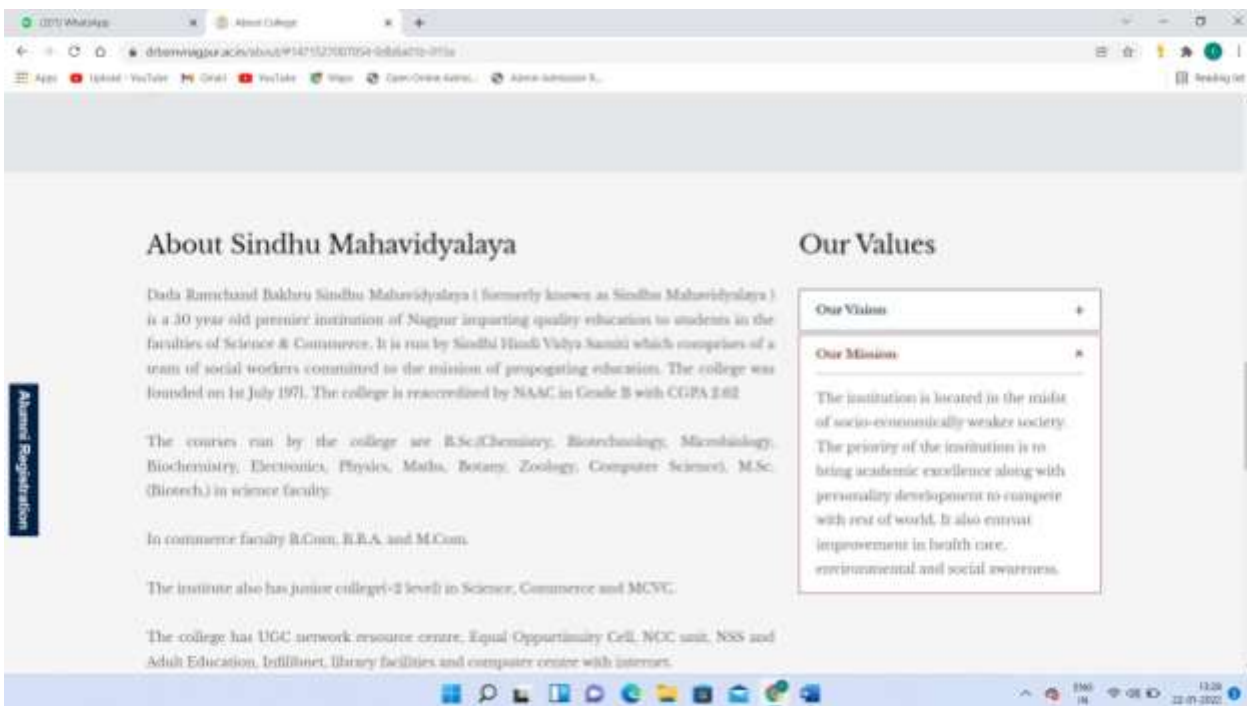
(37) WhatsApp
About College
drbrmnagpur.ac.in/about/#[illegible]
Apps
Upload - YouTube
Gmail
YouTube
Maps
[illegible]
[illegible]
Reading list

About Sindhu Mahavidyalaya

Dada Ramchand Bakhru Sindhu Mahavidyalaya ( formerly known as Sindhu Mahavidyalaya ) is a 50 year old premier institution of Nagpur imparting quality education to students in the faculties of Science & Commerce. It is run by Sindhi Hindi Vidya Samiti which comprises of a team of social workers committed to the mission of propogating education. The college was founded on 1st July 1971. The college is reaccredited by NAAC in Grade B with CGPA 2.62

The courses run by the college are B.Sc.(Chemistry, Biotechnology, Microbiology, Biochemistry, Electronics, Physics, Maths, Botany, Zoology, Computer Science), M.Sc. (Biotech.) in science faculty.

In commerce faculty B.Com, B.B.A. and M.Com.

The institute also has junior college(+2 level) in Science, Commerce and MCVC.

The college has UGC network resource centre, Equal Oppurtunity Cell, NCC unit, NSS and Adult Education, Inflibnet, library facilities and computer centre with internet.

Our Values

Our Vision +

Our Mission ×

The institution is located in the midst of socio-economically weaker society. The priority of the institution is to bring academic excellence along with personality development to compete with rest of world. It also entrust improvement in health care, environmental and social awareness.

Alumni Registration

ENG IN
13:28
22-01-2022